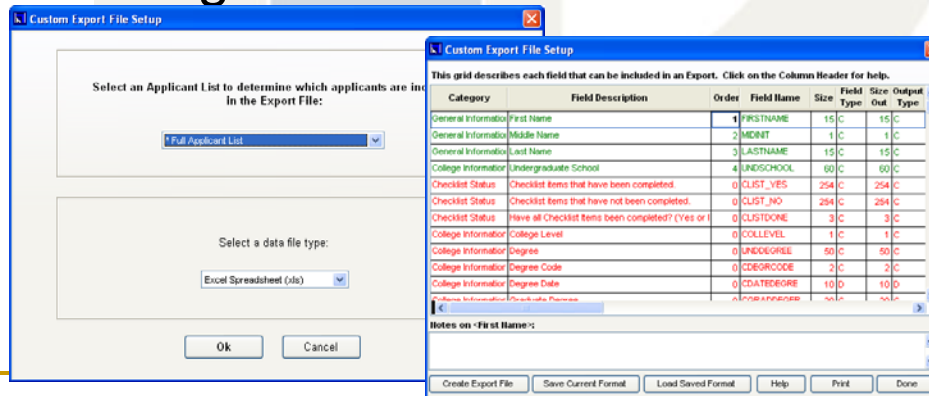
Custom Export File Setup

Select an Applicant List to determine which applicants are inc in the Export File:

* Full Applicant List

Select a data file type:

Excel Spreadsheet (xls)

Ok

Cancel

Custom Export File Setup

This grid describes each field that can be included in an Export. Click on the Column Header for help.

| Category | Field Description | Order | Field Name | Size | Field Type | Size Out | Output Type |
|---|---|---|---|---|---|---|---|
| General Informatio | First Name | 1 | FIRSTNAME | 15 | C | 15 | C |
| General Informatio | Middle Name | 2 | MIDINIT | 1 | C | 1 | C |
| General Informatio | Last Name | 3 | LASTNAME | 15 | C | 15 | C |
| College Informatior | Undergraduate School | 4 | UNDSCHOOL | 60 | C | 60 | C |
| Checklist Status | Checklist items that have been completed. | 0 | CLIST_YES | 254 | C | 254 | C |
| Checklist Status | Checklist items that have not been completed. | 0 | CLIST_NO | 254 | C | 254 | C |
| Checklist Status | Have all Checklist items been completed? (Yes or I | 0 | CLISTDONE | 3 | C | 3 | C |
| College Informatior | College Level | 0 | COLLEVEL | 1 | C | 1 | C |
| College Informatior | Degree | 0 | UNDDEGREE | 50 | C | 50 | C |
| College Informatior | Degree Code | 0 | CDEGRCODE | 2 | C | 2 | C |
| College Informatior | Degree Date | 0 | CDATEDEGRE | 10 | D | 10 | D |
| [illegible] | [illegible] | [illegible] | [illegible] | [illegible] | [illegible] | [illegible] | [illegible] |

Notes on <First Name>:

Create Export File | Save Current Format | Load Saved Format | Help | Print | Done